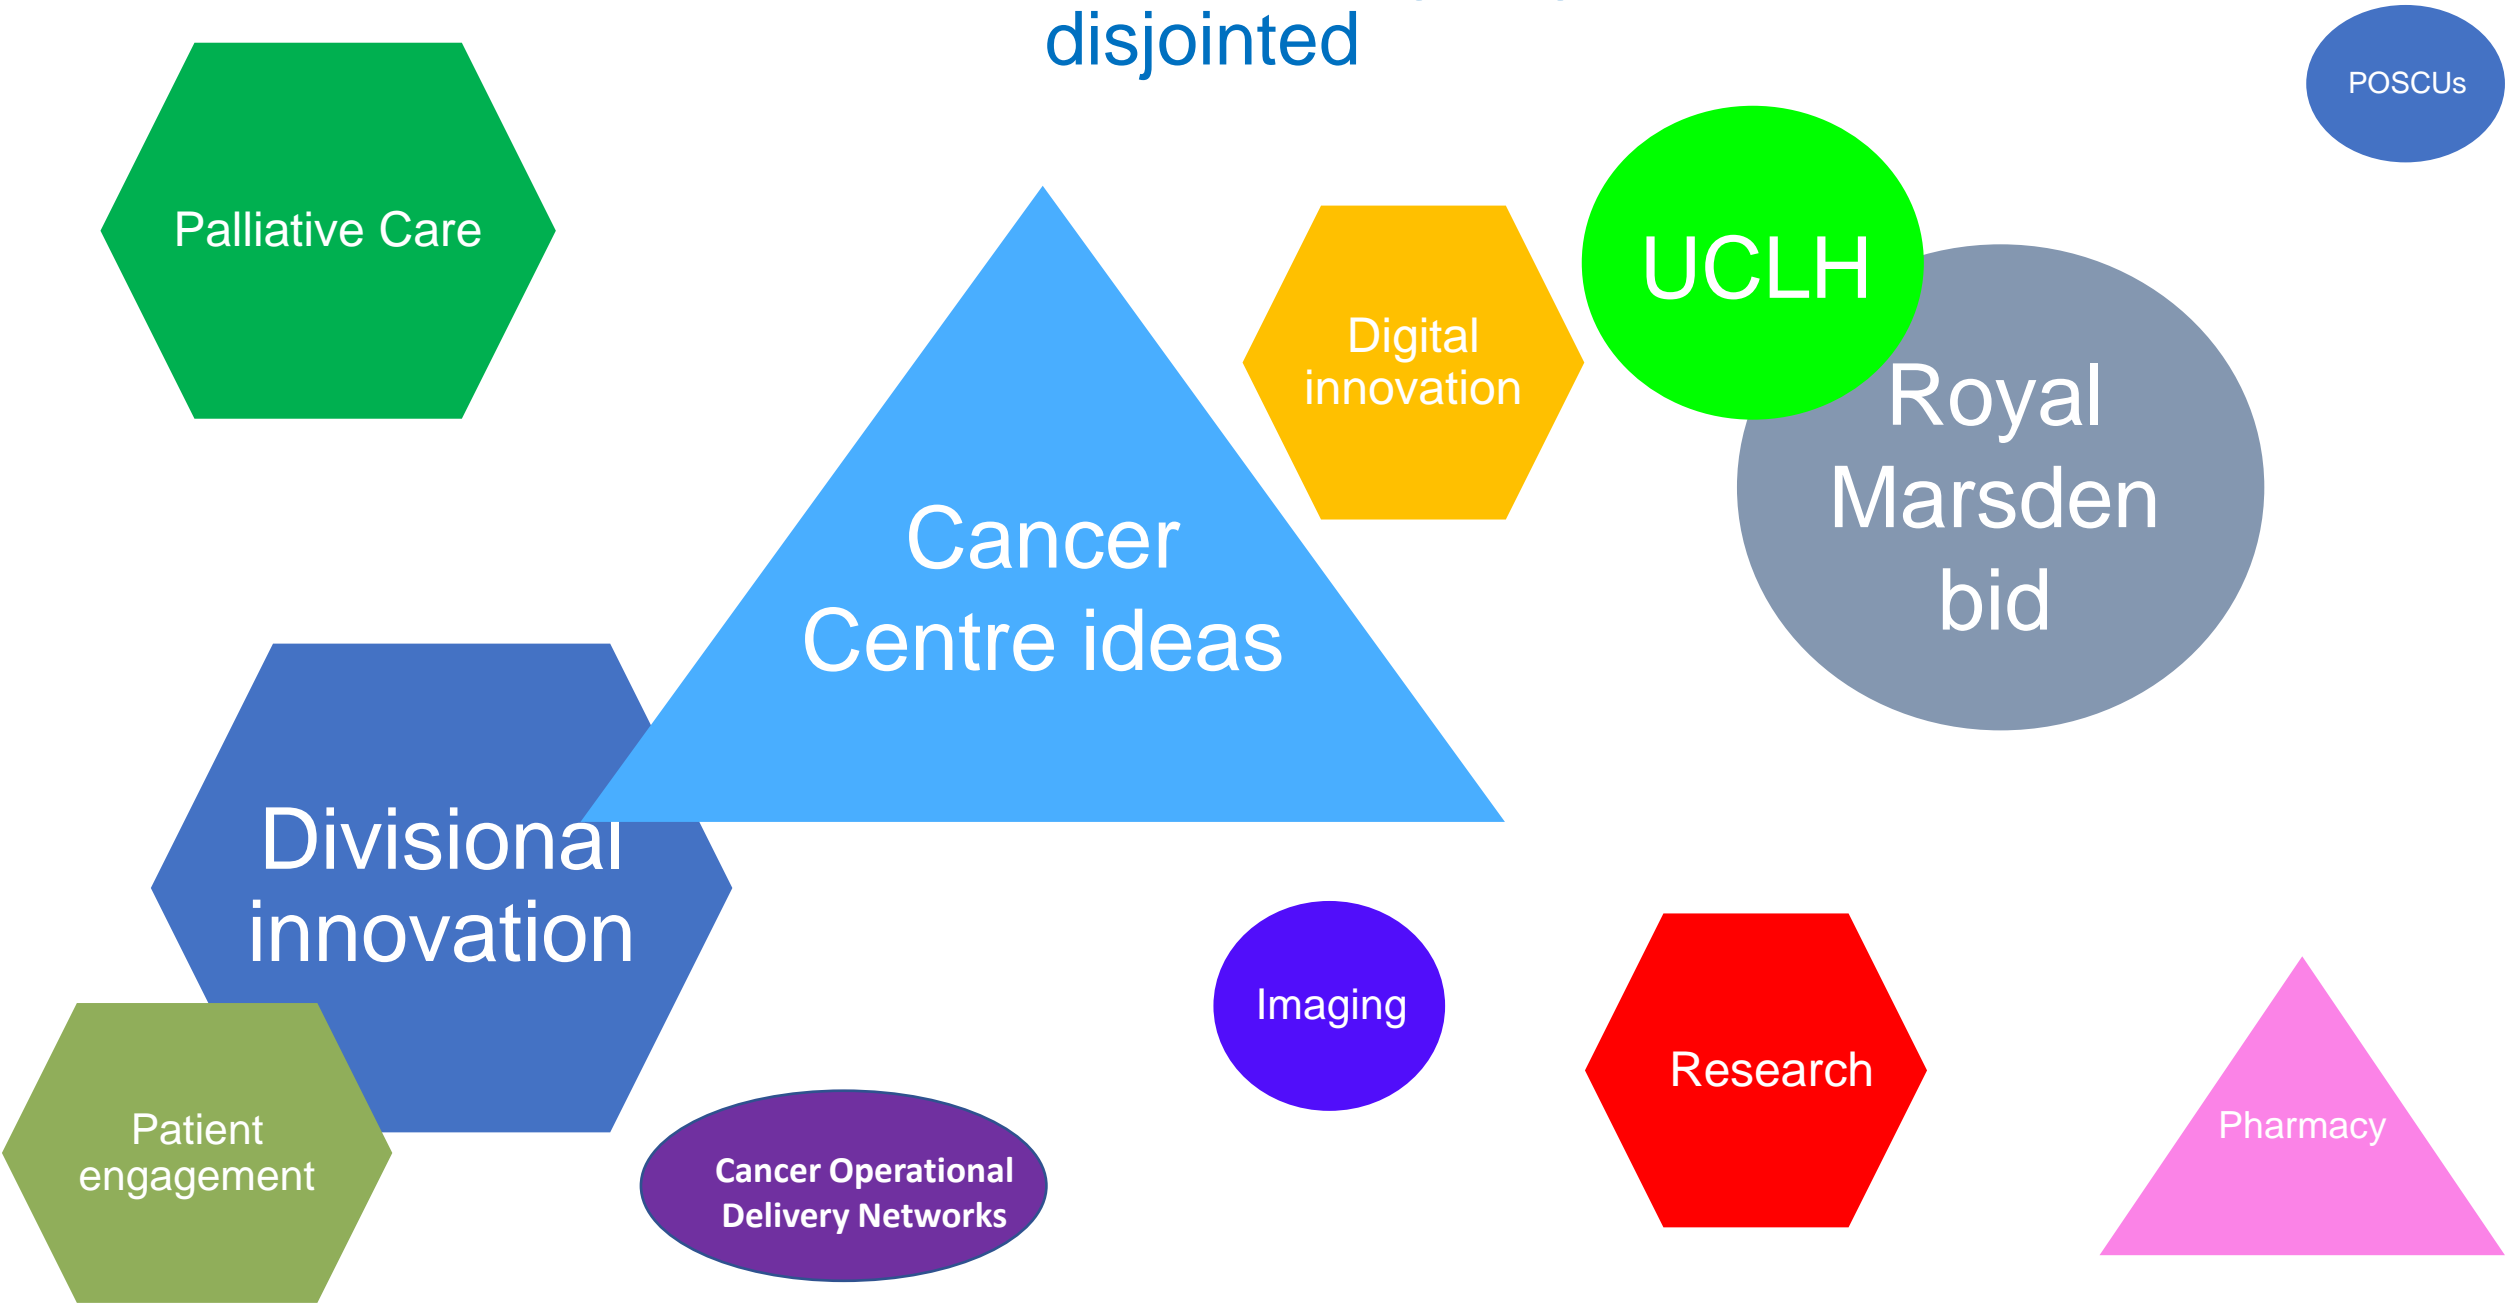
disjointed

POSCUs

Palliative Care

UCLH

Digital innovation

Royal Marsden bid

Cancer Centre ideas

Divisional innovation

Imaging

Research

Pharmacy

Patient engagement

Cancer Operational Delivery Networks